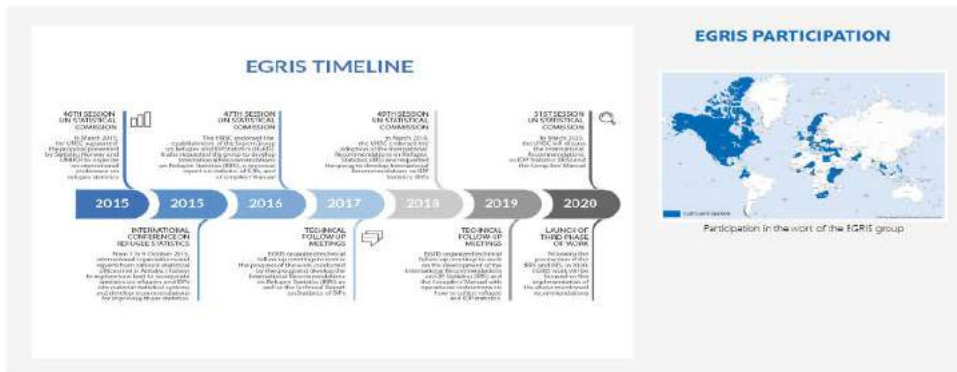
EGRIS TIMELINE

46TH SESSION UN STATISTICAL COMMISSION

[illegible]

47TH SESSION UN STATISTICAL COMMISSION

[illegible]

49TH SESSION UN STATISTICAL COMMISSION

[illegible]

51ST SESSION UN STATISTICAL COMMISSION

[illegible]

2015

2015

2016

2017

2018

2019

2020

INTERNATIONAL CONFERENCE ON REFUGEE STATISTICS

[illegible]

TECHNICAL FOLLOW-UP MEETINGS

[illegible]

TECHNICAL FOLLOW-UP MEETINGS

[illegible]

LAUNCH OF THIRD PHASE OF WORK

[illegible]

EGRIS PARTICIPATION

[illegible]

Participation in the work of the EGRIS group